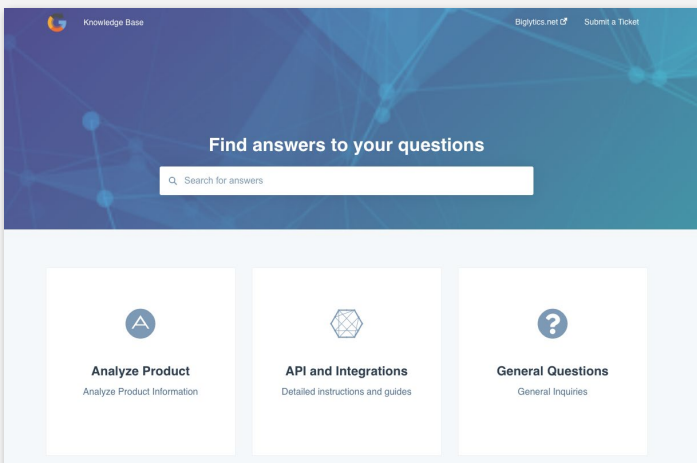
Knowledge Base

Biglytics.net

Submit a Ticket

Find answers to your questions

Search for answers

Analyze Product

Analyze Product Information

API and Integrations

Detailed instructions and guides

General Questions

General Inquiries